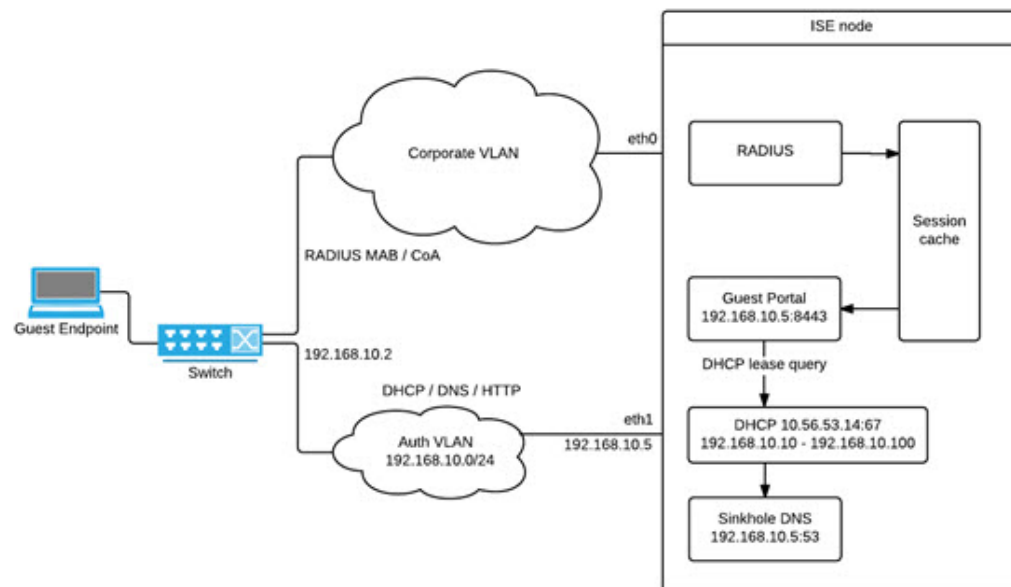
ISE node

Corporate VLAN

eth0

RADIUS

Session cache

RADIUS MAB / CoA

Guest Endpoint

Switch

192.168.10.2

Guest Portal
192.168.10.5:8443

DHCP lease query

DHCP / DNS / HTTP

eth1

Auth VLAN
192.168.10.0/24

192.168.10.5

DHCP 10.56.53.14:67
192.168.10.10 - 192.168.10.100

Sinkhole DNS
192.168.10.5:53